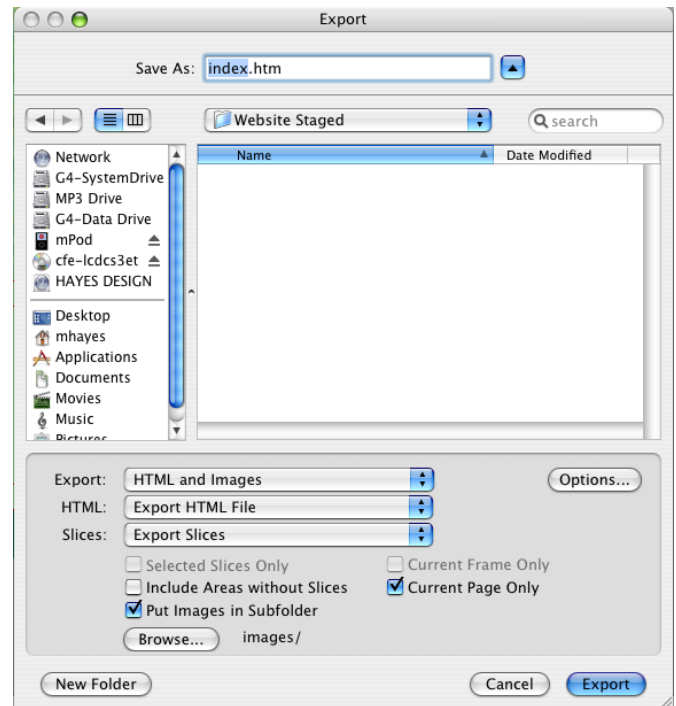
Export

Save As: index.htm

Website Staged

search

Network
G4-SystemDrive
MP3 Drive
G4-Data Drive
mPod
cfe-lcdcs3et
HAYES DESIGN
Desktop
mhayes
Applications
Documents
Movies
Music
Pictures

| Name | Date Modified |
|---|---|

Export: HTML and Images
HTML: Export HTML File
Slices: Export Slices

Options...

Selected Slices Only
Include Areas without Slices
Put Images in Subfolder
Current Frame Only
Current Page Only

Browse... images/

New Folder
Cancel
Export